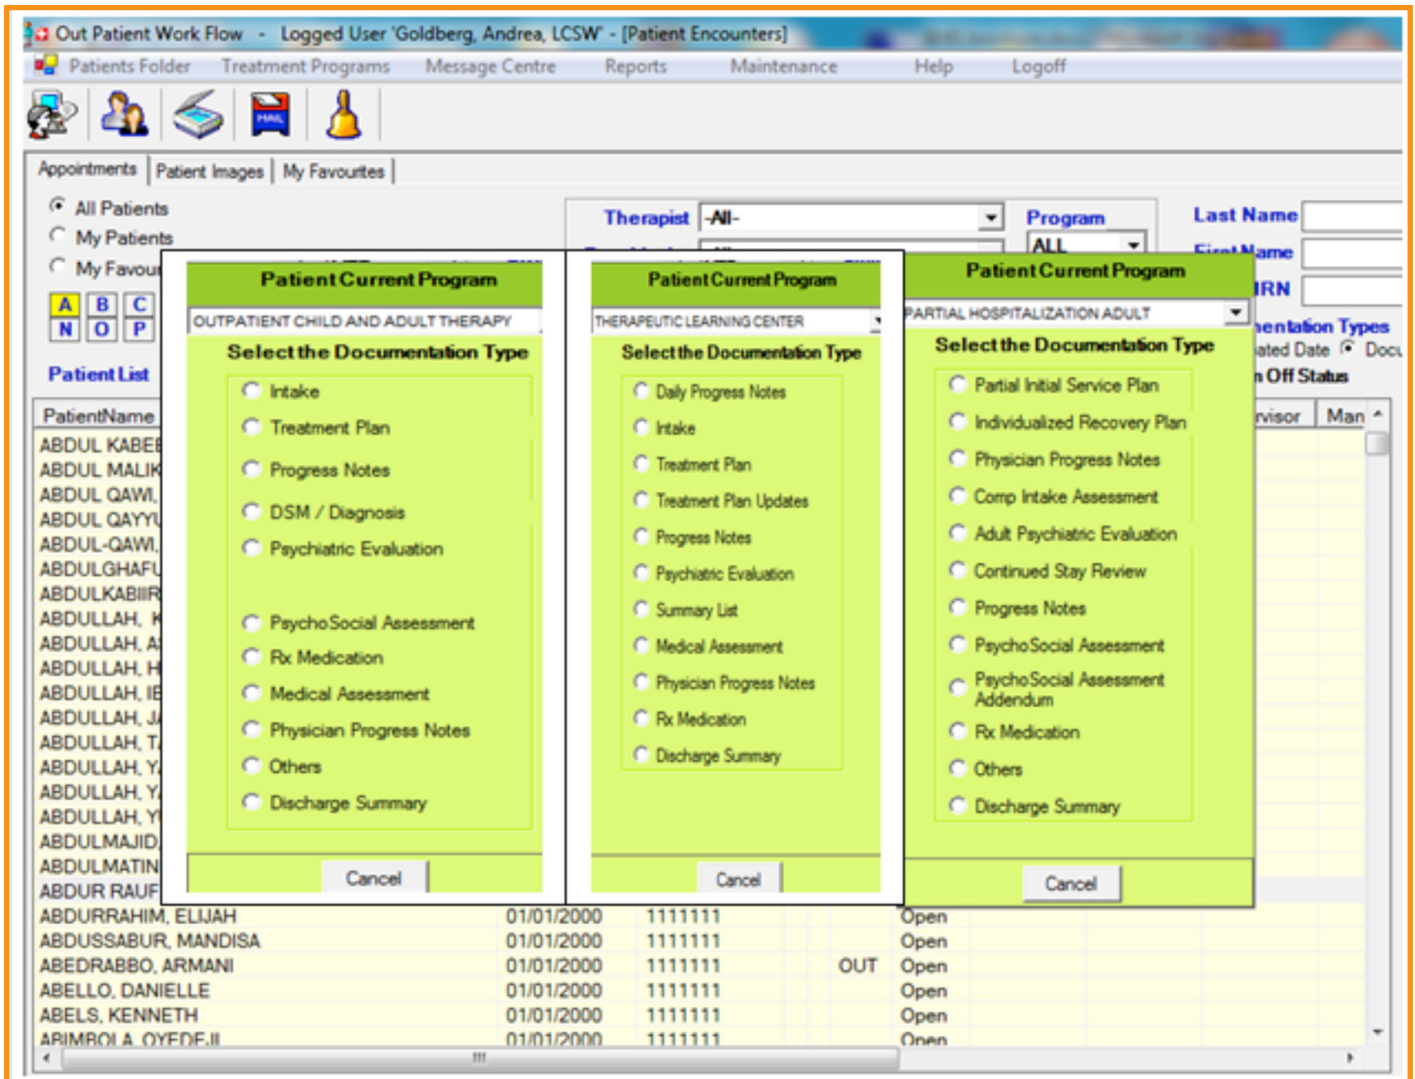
Out Patient Work Flow - Logged User 'Goldberg, Andrea, LCSW' - [Patient Encounters]

Patients Folder Treatment Programs Message Centre Reports Maintenance Help Logoff

Appointments | Patient Images | My Favourites

All Patients
My Patients
My Favou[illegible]

A B C
N O P

Patient List

Therapist -All-
Program ALL
Last Name
First Name
IRN
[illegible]entation Types
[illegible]ated Date Docu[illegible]
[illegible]n Off Status

PatientName
ABDUL KABE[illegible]
ABDUL MALIK
ABDUL QAWI,
ABDUL QAYY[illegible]
ABDUL-QAWI,
ABDULGHAF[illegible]
ABDULKABIR
ABDULLAH, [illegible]
ABDULLAH, A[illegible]
ABDULLAH, H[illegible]
ABDULLAH, IE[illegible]
ABDULLAH, J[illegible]
ABDULLAH, T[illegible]
ABDULLAH, Y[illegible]
ABDULLAH, Y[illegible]
ABDULLAH, Y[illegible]
ABDULMAJID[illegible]
ABDULMATIN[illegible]
ABDUR RAUF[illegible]

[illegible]rvisor Man

Patient Current Program
OUTPATIENT CHILD AND ADULT THERAPY
Select the Documentation Type
Intake
Treatment Plan
Progress Notes
DSM / Diagnosis
Psychiatric Evaluation
PsychoSocial Assessment
Rx Medication
Medical Assessment
Physician Progress Notes
Others
Discharge Summary
Cancel

Patient Current Program
THERAPEUTIC LEARNING CENTER
Select the Documentation Type
Daily Progress Notes
Intake
Treatment Plan
Treatment Plan Updates
Progress Notes
Psychiatric Evaluation
Summary List
Medical Assessment
Physician Progress Notes
Rx Medication
Discharge Summary
Cancel

Patient Current Program
PARTIAL HOSPITALIZATION ADULT
Select the Documentation Type
Partial Initial Service Plan
Individualized Recovery Plan
Physician Progress Notes
Comp Intake Assessment
Adult Psychiatric Evaluation
Continued Stay Review
Progress Notes
PsychoSocial Assessment
PsychoSocial Assessment Addendum
Rx Medication
Others
Discharge Summary
Cancel

| | | | | |
|---|---|---|---|---|
| ABDURRAHIM, ELIJAH | 01/01/2000 | 1111111 | | Open |
| ABDUSSABUR, MANDISA | 01/01/2000 | 1111111 | | Open |
| ABEDRABBO, ARMANI | 01/01/2000 | 1111111 | OUT | Open |
| ABELLO, DANIELLE | 01/01/2000 | 1111111 | | Open |
| ABELS, KENNETH | 01/01/2000 | 1111111 | | Open |
| ABIMBOLA, OYEDE,JI | 01/01/2000 | 1111111 | | Open |